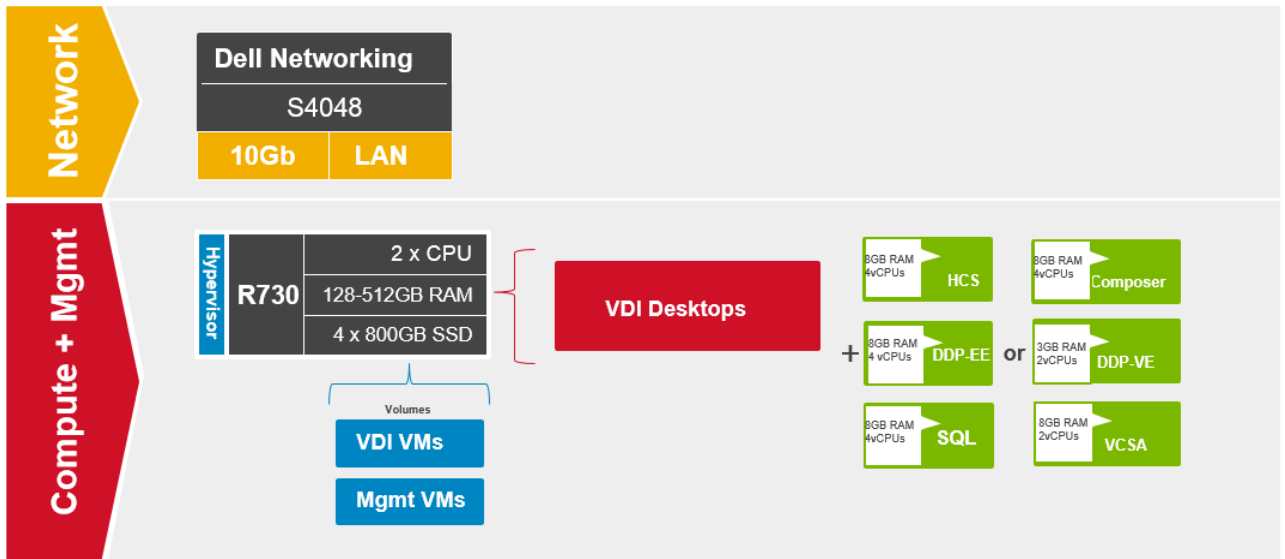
Network

Dell Networking

S4048

| 10Gb | LAN |
|---|---|

Compute + Mgmt

Hypervisor

R730

2 x CPU

128-512GB RAM

4 x 800GB SSD

Volumes

VDI VMs

Mgmt VMs

VDI Desktops

+

8GB RAM 4vCPUs HCS

8GB RAM 4 vCPUs DDP-EE

8GB RAM 4vCPUs SQL

or

8GB RAM 4vCPUs Composer

3GB RAM 2vCPUs DDP-VE

8GB RAM 2vCPUs VCSA